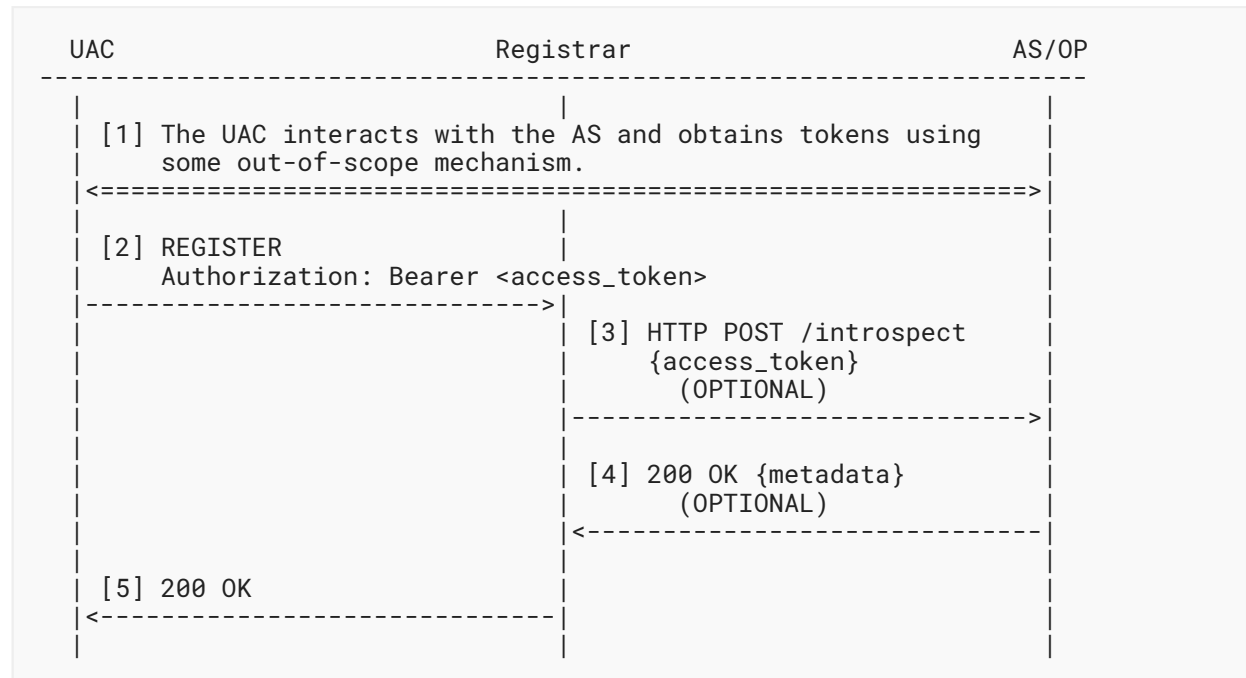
UAC Registrar AS/OP

[1] The UAC interacts with the AS and obtains tokens using some out-of-scope mechanism.

[2] REGISTER
Authorization: Bearer <access_token>

[3] HTTP POST /introspect
{access_token}
(OPTIONAL)

[4] 200 OK {metadata}
(OPTIONAL)

[5] 200 OK